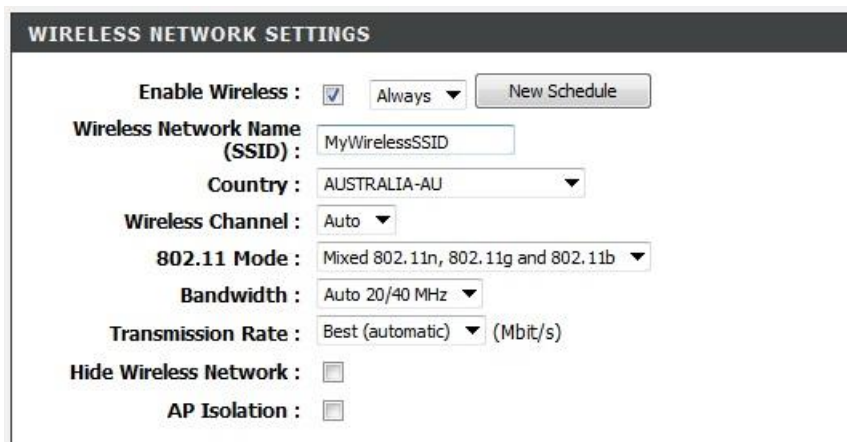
WIRELESS NETWORK SETTINGS

Enable Wireless : Always New Schedule

Wireless Network Name (SSID) : MyWirelessSSID

Country : AUSTRALIA-AU

Wireless Channel : Auto

802.11 Mode : Mixed 802.11n, 802.11g and 802.11b

Bandwidth : Auto 20/40 MHz

Transmission Rate : Best (automatic) (Mbit/s)

Hide Wireless Network :

AP Isolation :